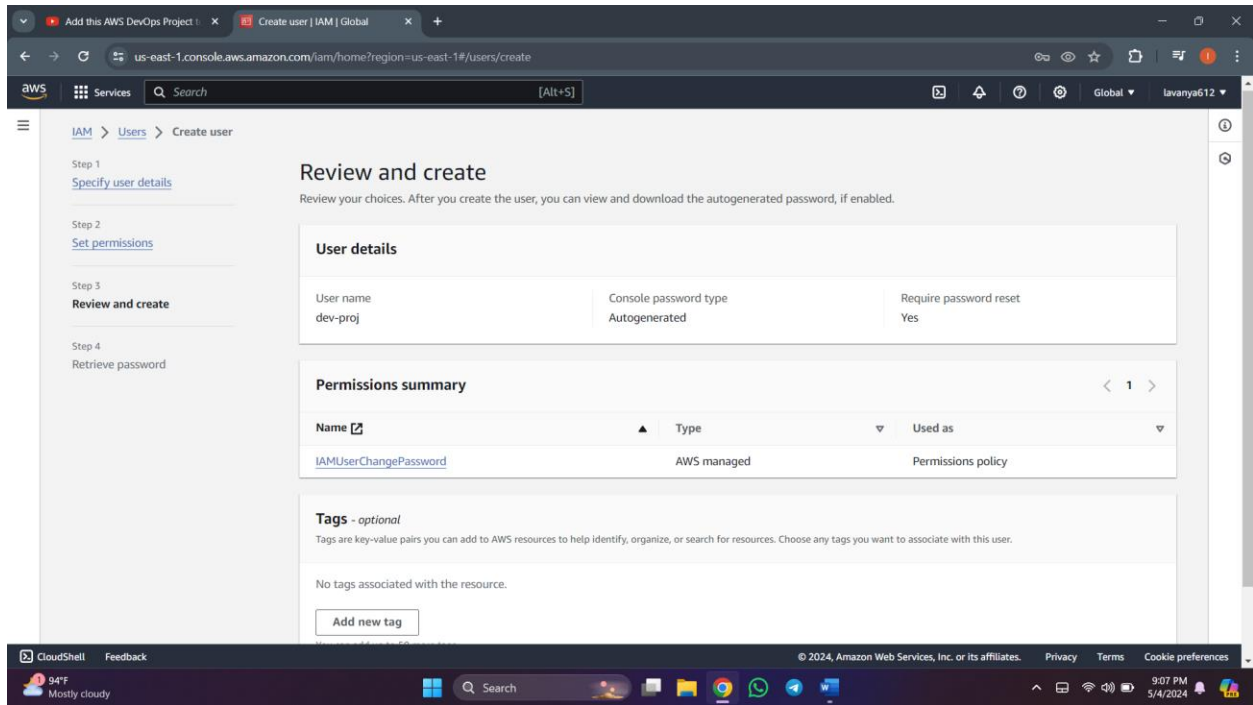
Add this AWS DevOps Project t ×
Create user | IAM | Global ×
+

us-east-1.console.aws.amazon.com/iam/home?region=us-east-1#/users/create

aws
Services
Search
[Alt+S]
Global ▼
lavanya612 ▼

IAM > Users > Create user

Step 1
Specify user details

Step 2
Set permissions

Step 3
Review and create

Step 4
Retrieve password

Review and create
Review your choices. After you create the user, you can view and download the autogenerated password, if enabled.

User details

| User name | Console password type | Require password reset |
|---|---|---|
| dev-proj | Autogenerated | Yes |

Permissions summary
< 1 >

| Name | Type | Used as |
|---|---|---|
| IAMUserChangePassword | AWS managed | Permissions policy |

Tags - optional
Tags are key-value pairs you can add to AWS resources to help identify, organize, or search for resources. Choose any tags you want to associate with this user.

No tags associated with the resource.

Add new tag

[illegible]

CloudShell
Feedback
© 2024, Amazon Web Services, Inc. or its affiliates.
Privacy
Terms
Cookie preferences

94°F
Mostly cloudy
Search
9:07 PM
5/4/2024